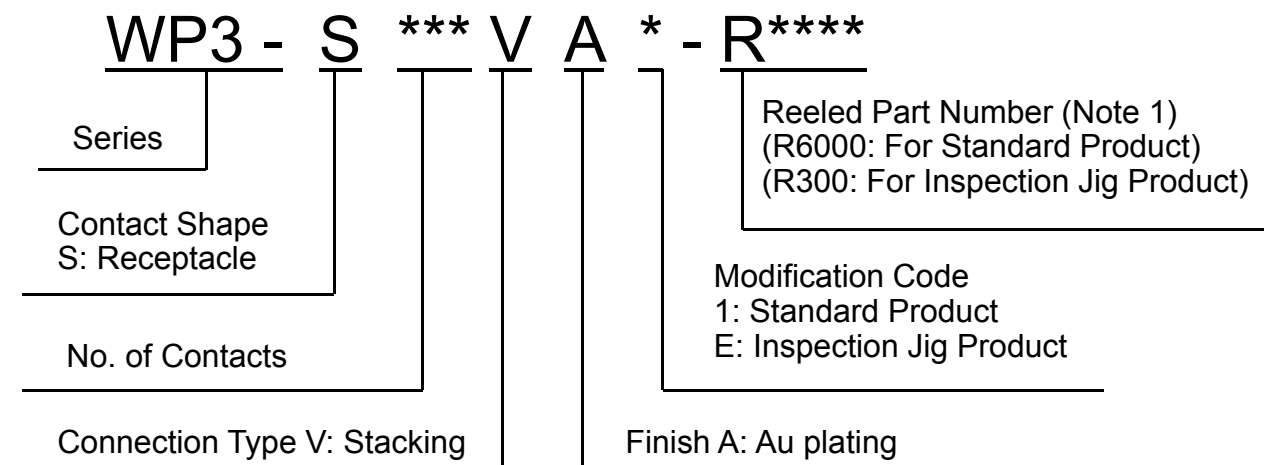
WP3 - S *** V A * - R****

Reeled Part Number (Note 1)
(R6000: For Standard Product)
(R300: For Inspection Jig Product)

Series

Contact Shape
S: Receptacle

Modification Code
1: Standard Product
E: Inspection Jig Product

No. of Contacts

Connection Type V: Stacking

Finish A: Au plating